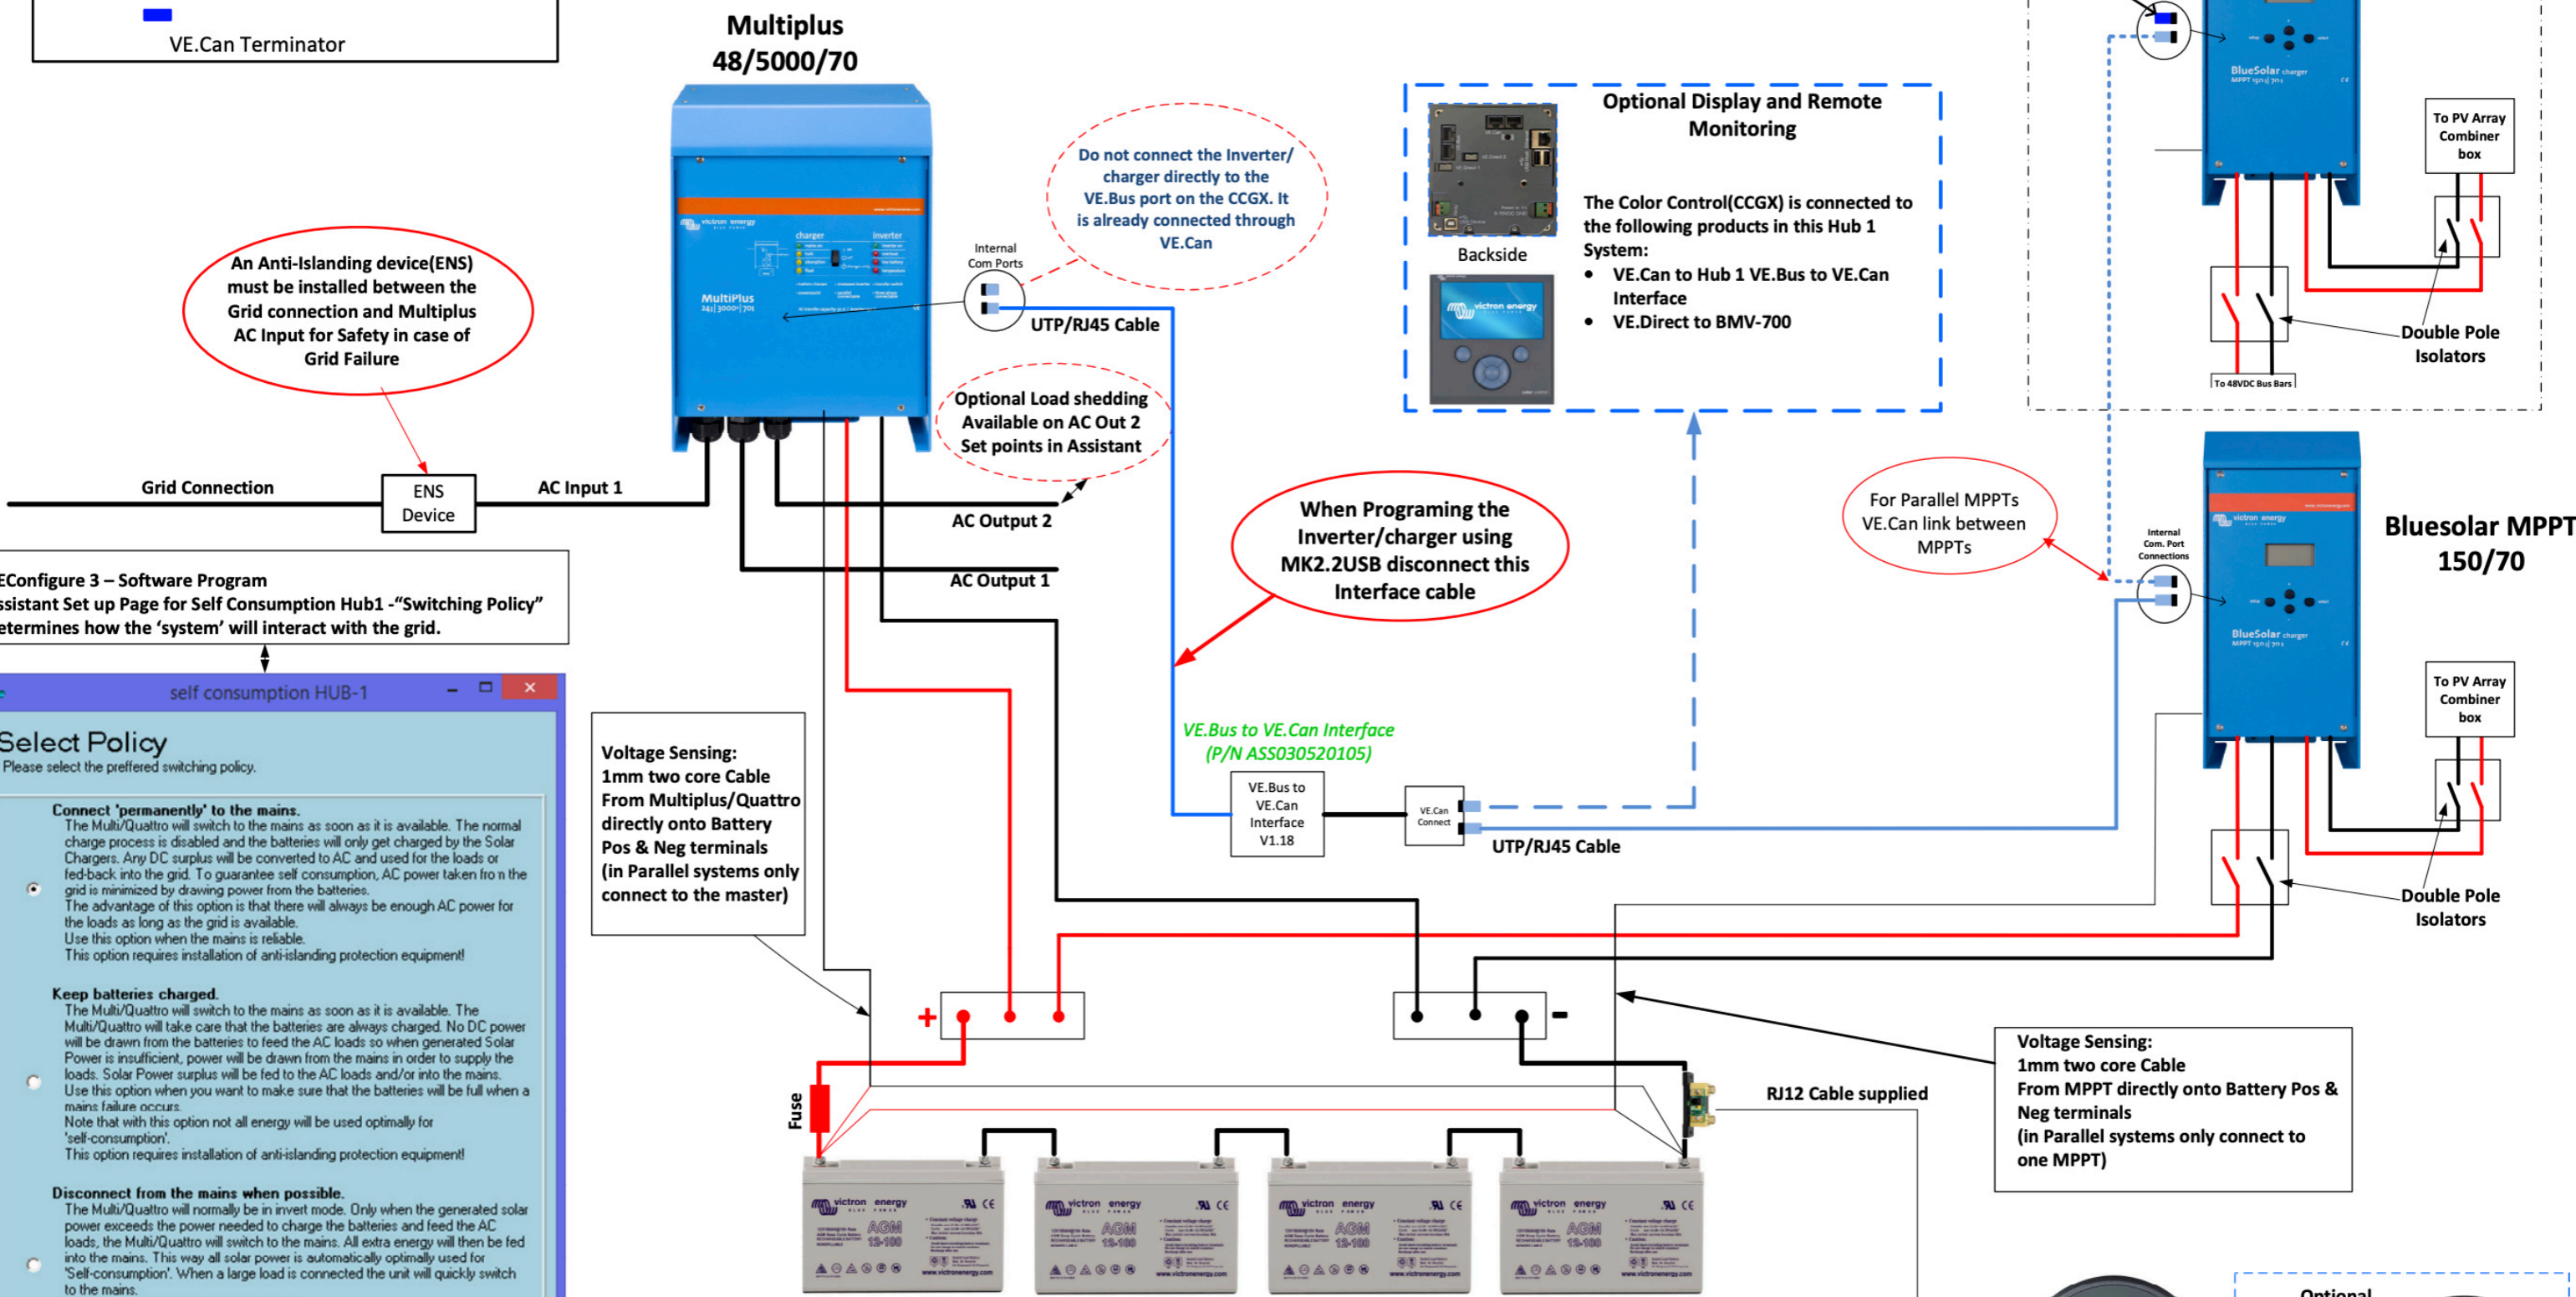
VE.Can Terminator

Multiplus
48/5000/70

Do not connect the Inverter/ charger directly to the VE.Bus port on the CCGX. It is already connected through VE.Can

Internal Com Ports

UTP/RJ45 Cable

Optional Display and Remote Monitoring

Backside

The Color Control(CCGX) is connected to the following products in this Hub 1 System:
• VE.Can to Hub 1 VE.Bus to VE.Can Interface
• VE.Direct to BMV-700

To PV Array Combiner box

Double Pole Isolators

To 48VDC Bus Bars

An Anti-Islanding device(ENS) must be installed between the Grid connection and Multiplus AC Input for Safety in case of Grid Failure

Optional Load shedding Available on AC Out 2 Set points in Assistant

Grid Connection

ENS Device

AC Input 1

AC Output 2

AC Output 1

When Programing the Inverter/charger using MK2.2USB disconnect this Interface cable

For Parallel MPPTs VE.Can link between MPPTs

Internal Com. Port Connections

Bluesolar MPPT 150/70

EConfigure 3 – Software Program
ssistant Set up Page for Self Consumption Hub1 -"Switching Policy" etermines how the 'system' will interact with the grid.

self consumption HUB-1

Select Policy
Please select the preffered switching policy.

Connect 'permanently' to the mains.
The Multi/Quattro will switch to the mains as soon as it is available. The normal charge process is disabled and the batteries will only get charged by the Solar Chargers. Any DC surplus will be converted to AC and used for the loads or fed-back into the grid. To guarantee self consumption, AC power taken fro n the grid is minimized by drawing power from the batteries.
The advantage of this option is that there will always be enough AC power for the loads as long as the grid is available.
Use this option when the mains is reliable.
This option requires installation of anti-islanding protection equipment!

Keep batteries charged.
The Multi/Quattro will switch to the mains as soon as it is available. The Multi/Quattro will take care that the batteries are always charged. No DC power will be drawn from the batteries to feed the AC loads so when generated Solar Power is insufficient, power will be drawn from the mains in order to supply the loads. Solar Power surplus will be fed to the AC loads and/or into the mains.
Use this option when you want to make sure that the batteries will be full when a mains failure occurs.
Note that with this option not all energy will be used optimally for 'self-consumption'.
This option requires installation of anti-islanding protection equipment!

Disconnect from the mains when possible.
The Multi/Quattro will normally be in invert mode. Only when the generated solar power exceeds the power needed to charge the batteries and feed the AC loads, the Multi/Quattro will switch to the mains. All extra energy will then be fed into the mains. This way all solar power is automatically optimally used for 'Self-consumption'. When a large load is connected the unit will quickly switch to the mains.

Voltage Sensing:
1mm two core Cable
From Multiplus/Quattro directly onto Battery Pos & Neg terminals
(in Parallel systems only connect to the master)

VE.Bus to VE.Can Interface
(P/N ASS030520105)

VE.Bus to VE.Can Interface V1.18

VE.Can Connect

UTP/RJ45 Cable

Fuse

RJ12 Cable supplied

Voltage Sensing:
1mm two core Cable
From MPPT directly onto Battery Pos & Neg terminals
(in Parallel systems only connect to one MPPT)

Optional